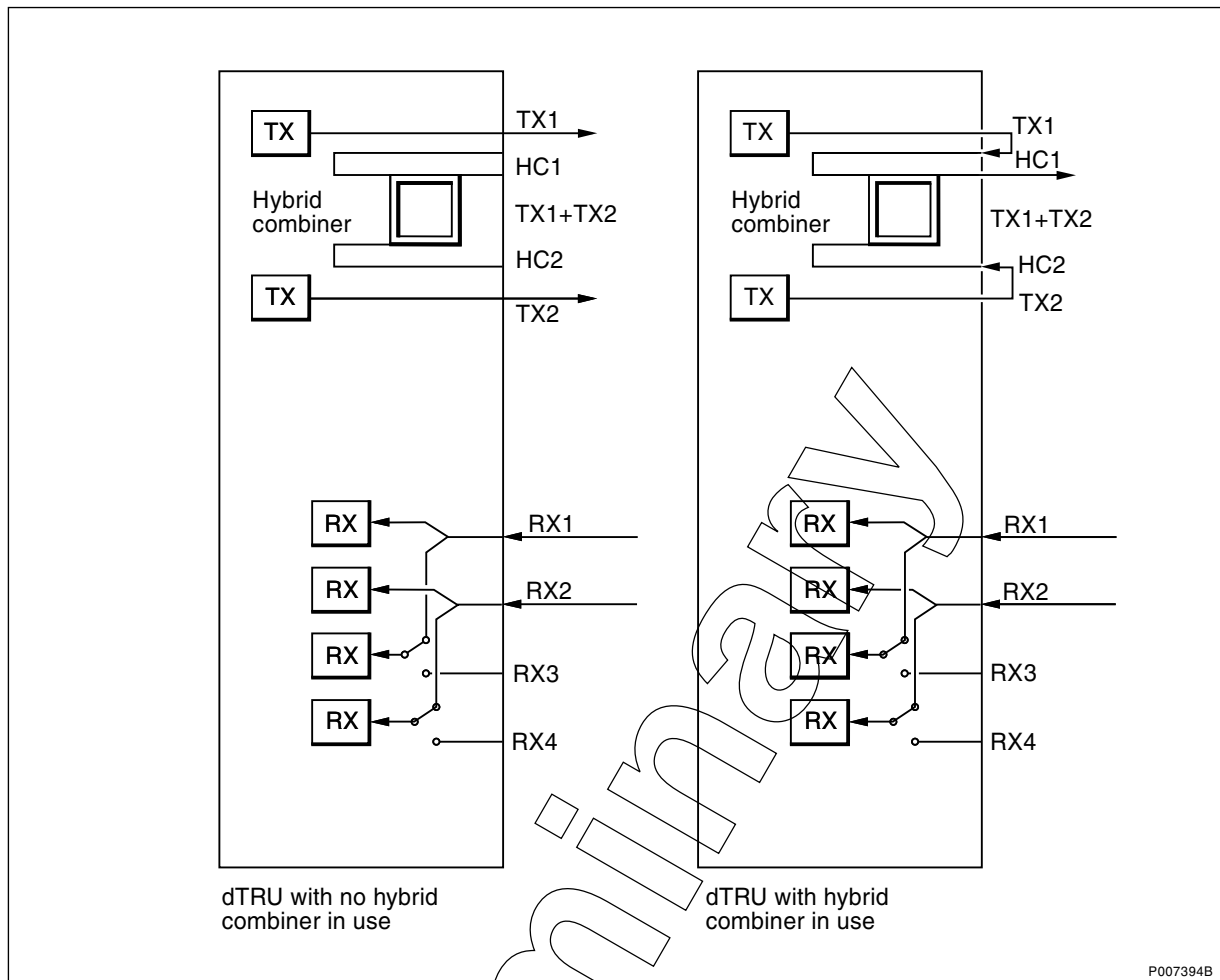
TX
TX1
HC1
Hybrid combiner
TX1+TX2
HC2
TX
TX2
RX
RX1
RX
RX2
RX
RX3
RX
RX4
dTRU with no hybrid combiner in use

TX
TX1
HC1
Hybrid combiner
TX1+TX2
HC2
TX
TX2
RX
RX1
RX
RX2
RX
RX3
RX
RX4
dTRU with hybrid combiner in use

Preliminary

P007394B